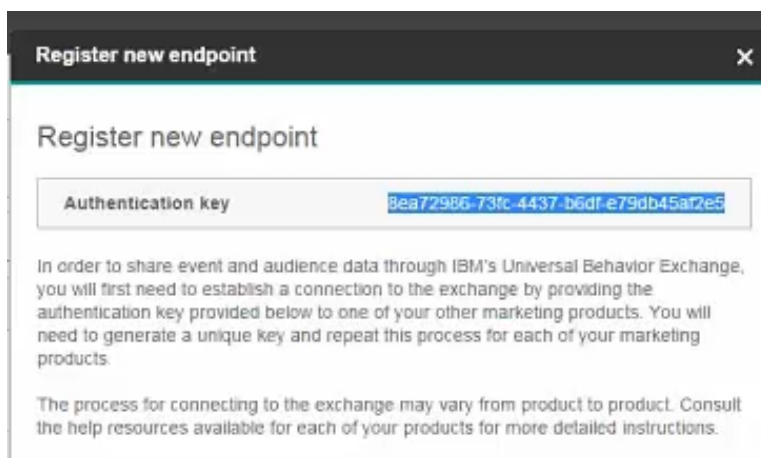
Register new endpoint

×

Register new endpoint

| Authentication key | 8ea72986-73fc-4437-b6df-e79db45af2e5 |
|---|---|

In order to share event and audience data through IBM's Universal Behavior Exchange, you will first need to establish a connection to the exchange by providing the authentication key provided below to one of your other marketing products. You will need to generate a unique key and repeat this process for each of your marketing products.

The process for connecting to the exchange may vary from product to product. Consult the help resources available for each of your products for more detailed instructions.